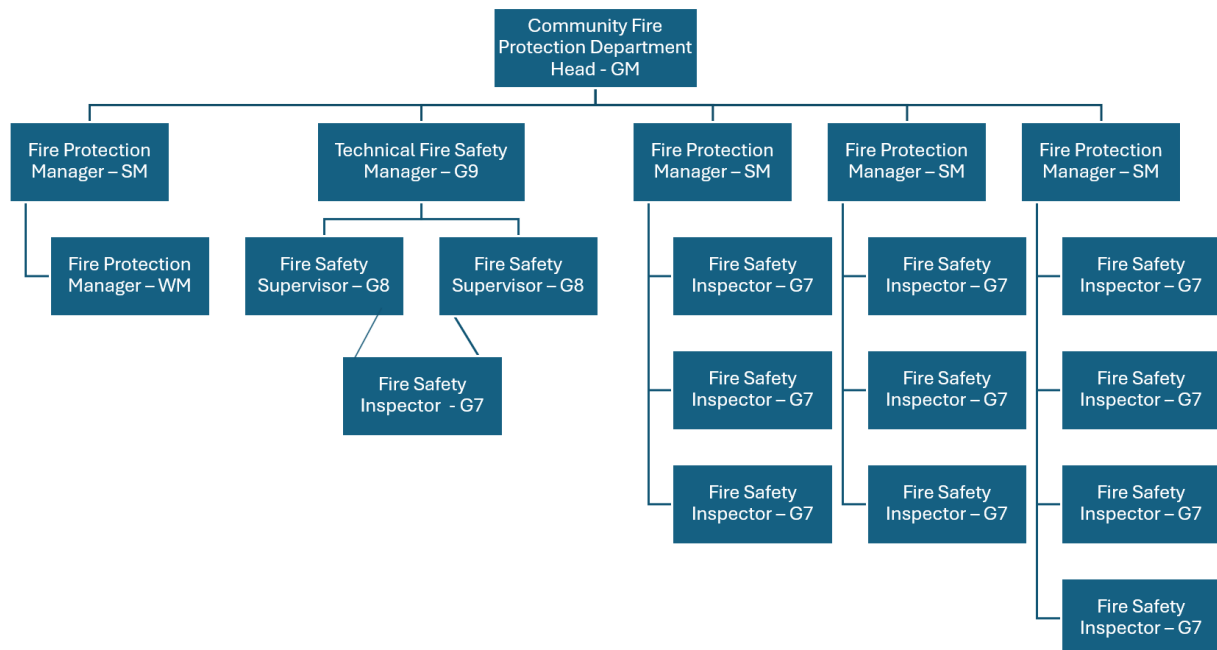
Community Fire Protection Department Head - GM

Fire Protection Manager – SM

Fire Protection Manager – WM

Technical Fire Safety Manager – G9

Fire Safety Supervisor – G8

Fire Safety Supervisor – G8

Fire Safety Inspector - G7

Fire Protection Manager – SM

Fire Safety Inspector – G7

Fire Safety Inspector – G7

Fire Safety Inspector – G7

Fire Protection Manager – SM

Fire Safety Inspector – G7

Fire Safety Inspector – G7

Fire Safety Inspector – G7

Fire Protection Manager – SM

Fire Safety Inspector – G7

Fire Safety Inspector – G7

Fire Safety Inspector – G7

Fire Safety Inspector – G7